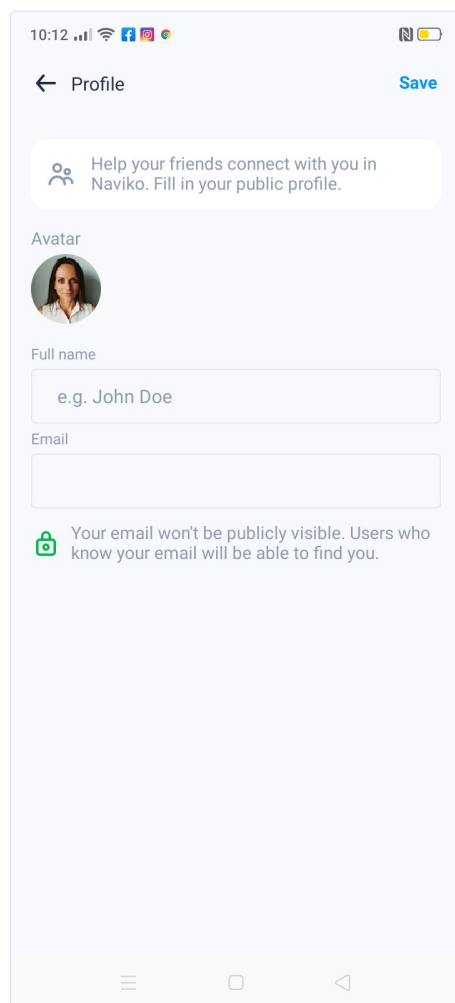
10:12

Profile

Save

Help your friends connect with you in Naviko. Fill in your public profile.

Avatar

Full name

e.g. John Doe

Email

Your email won't be publicly visible. Users who know your email will be able to find you.